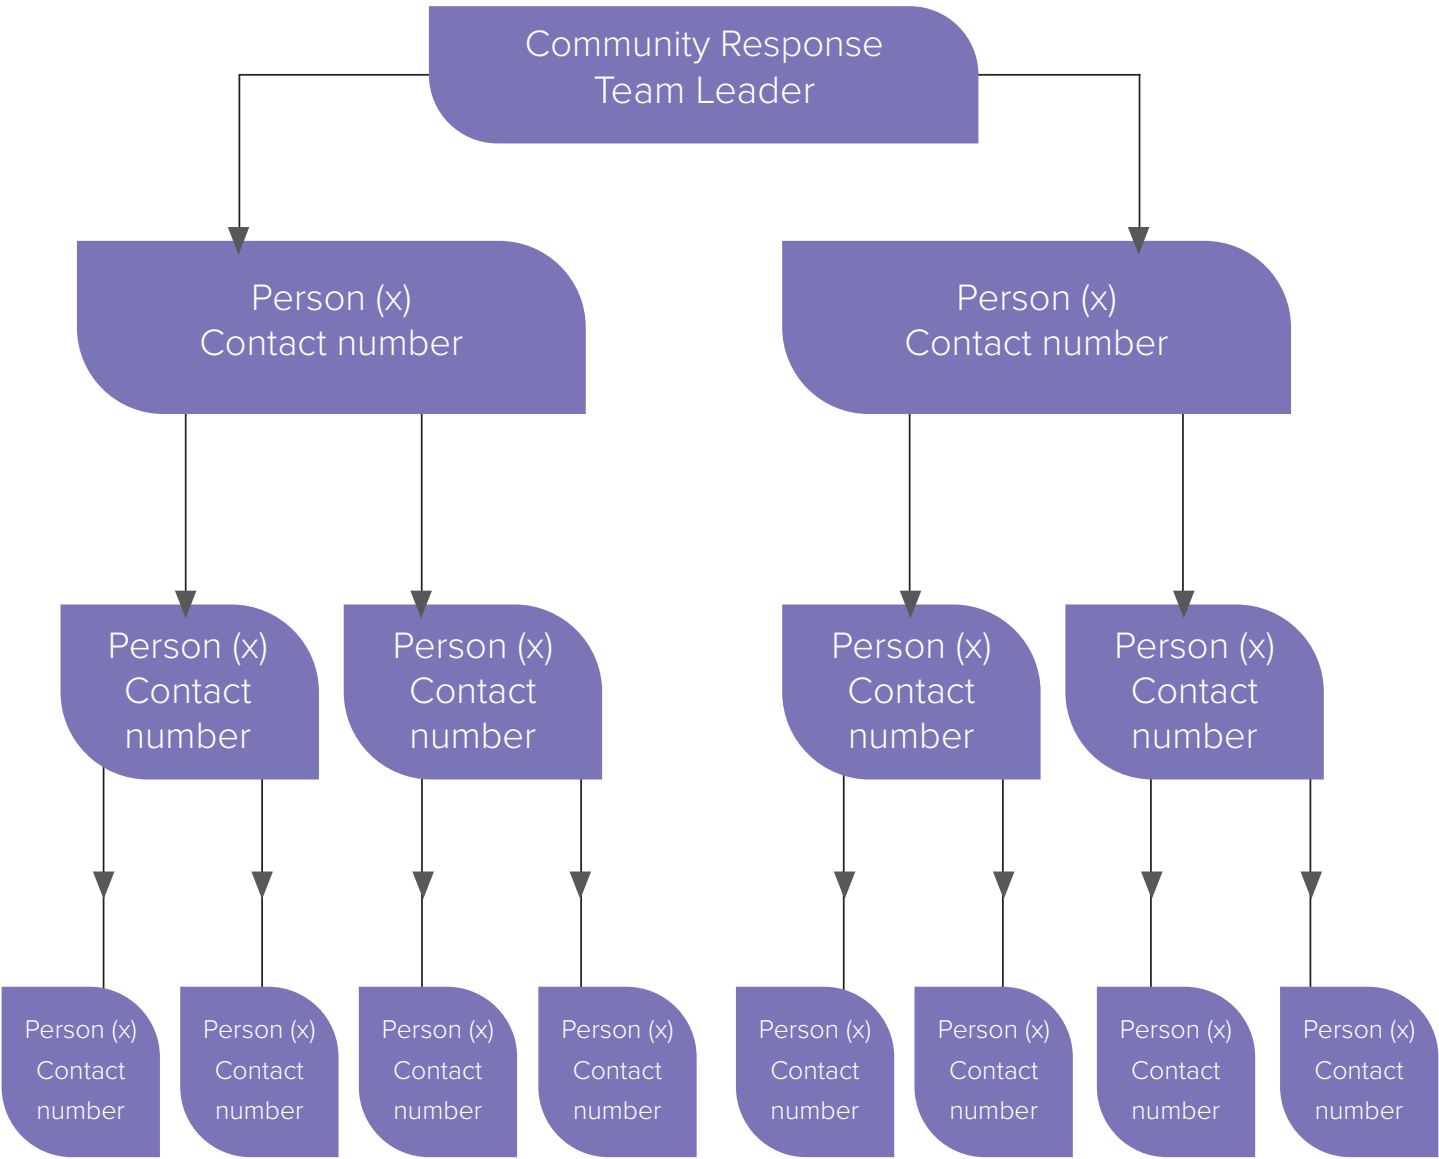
Community Response Team Leader

Person (x)
Contact number

Person (x)
Contact number

Person (x)
Contact number

Person (x)
Contact number

Person (x)
Contact number

Person (x)
Contact number

Person (x)
Contact number

Person (x)
Contact number

Person (x)
Contact number

Person (x)
Contact number

Person (x)
Contact number

Person (x)
Contact number

Person (x)
Contact number

Person (x)
Contact number